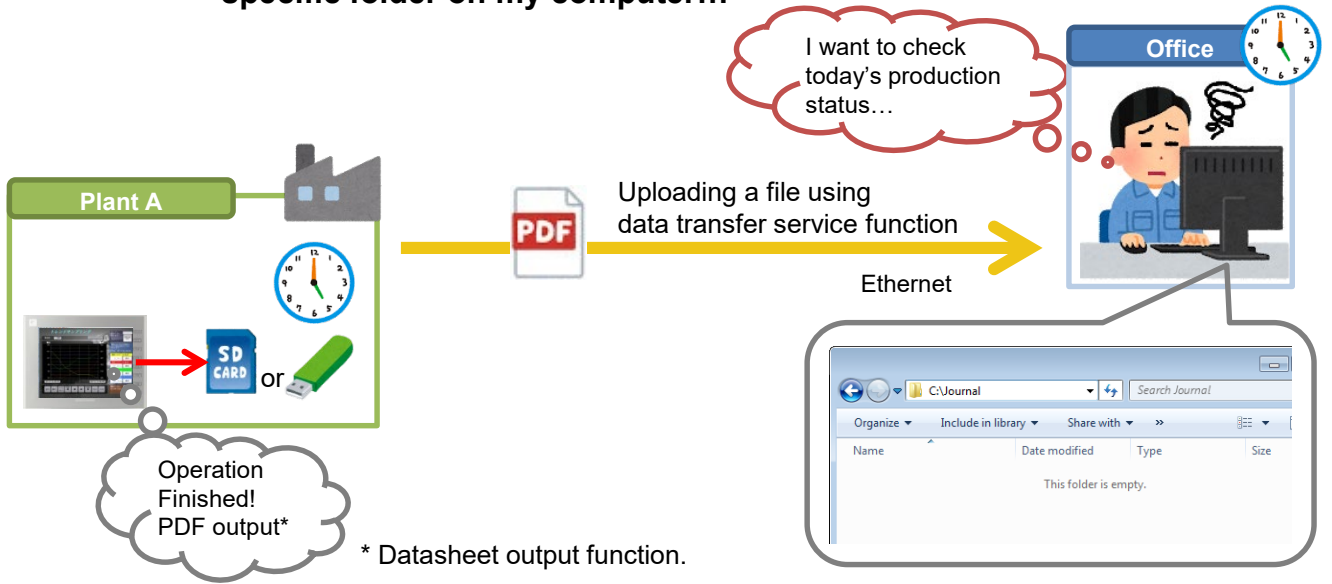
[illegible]

I want to check today's production status…

Office

Plant A

PDF

Uploading a file using data transfer service function

Ethernet

SD CARD

or

Operation Finished! PDF output*

* Datasheet output function.

C:\Journal

Search Journal

Organize ▾ Include in library ▾ Share with ▾ »

Name Date modified Type Size

This folder is empty.